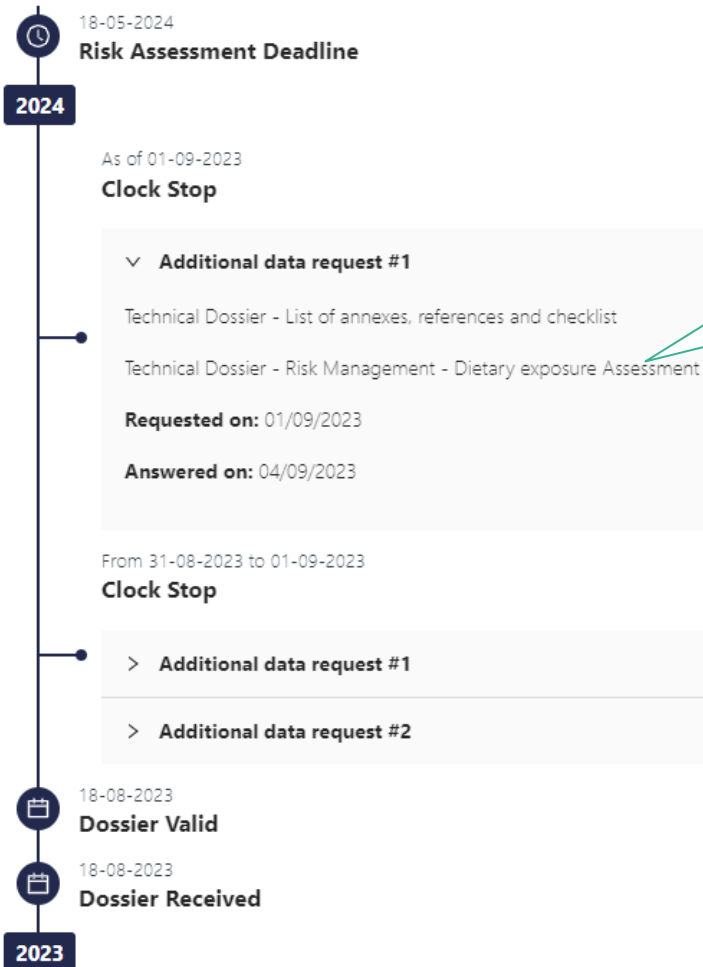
18-05-2024
Risk Assessment Deadline

2024

As of 01-09-2023
Clock Stop

Additional data request #1

Technical Dossier - List of annexes, references and checklist

Technical Dossier - Risk Management - Dietary exposure Assessment

Requested on: 01/09/2023

Answered on: 04/09/2023

From 31-08-2023 to 01-09-2023
Clock Stop

Additional data request #1

Additional data request #2

18-08-2023
Dossier Valid

18-08-2023
Dossier Received

2023